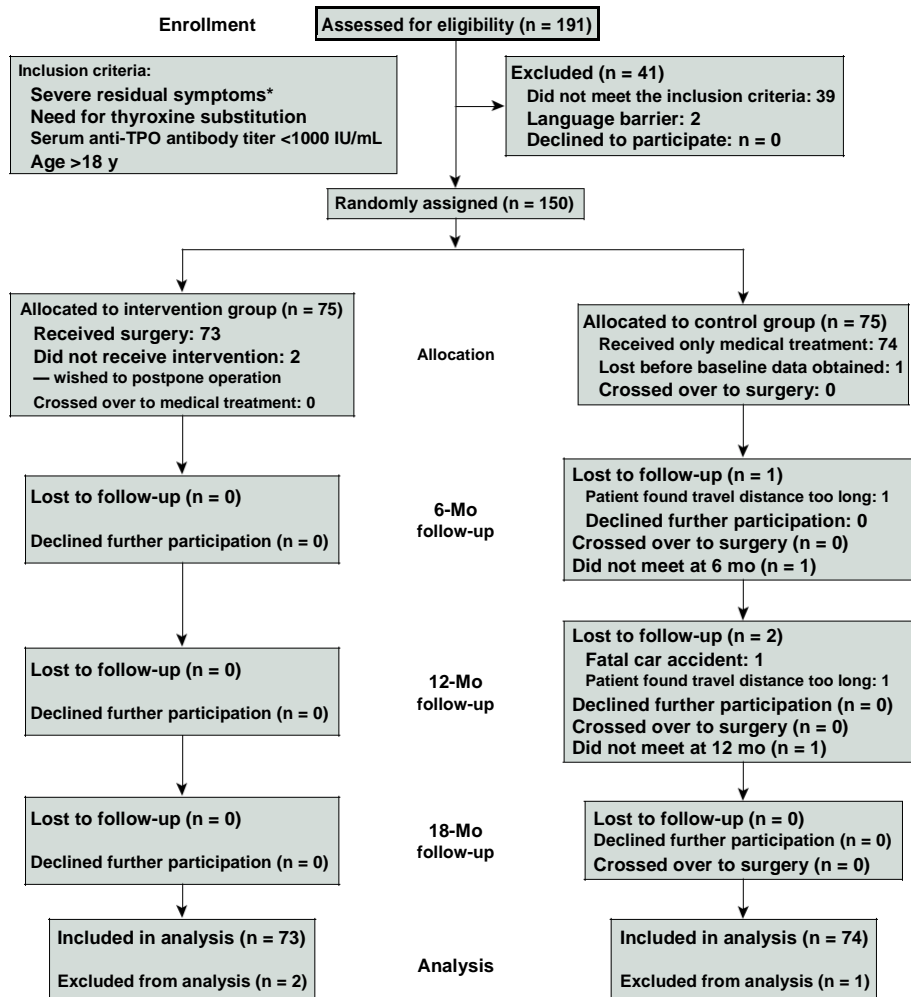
Enrollment

Assessed for eligibility (n = 191)

Inclusion criteria:
Severe residual symptoms*
Need for thyroxine substitution
Serum anti-TPO antibody titer <1000 IU/mL
Age >18 y

Excluded (n = 41)
Did not meet the inclusion criteria: 39
Language barrier: 2
Declined to participate: n = 0

Randomly assigned (n = 150)

Allocated to intervention group (n = 75)
Received surgery: 73
Did not receive intervention: 2
— wished to postpone operation
Crossed over to medical treatment: 0

Allocation

Allocated to control group (n = 75)
Received only medical treatment: 74
Lost before baseline data obtained: 1
Crossed over to surgery: 0

Lost to follow-up (n = 0)
Declined further participation (n = 0)

6-Mo follow-up

Lost to follow-up (n = 1)
Patient found travel distance too long: 1
Declined further participation: 0
Crossed over to surgery (n = 0)
Did not meet at 6 mo (n = 1)

Lost to follow-up (n = 0)
Declined further participation (n = 0)

12-Mo follow-up

Lost to follow-up (n = 2)
Fatal car accident: 1
Patient found travel distance too long: 1
Declined further participation (n = 0)
Crossed over to surgery (n = 0)
Did not meet at 12 mo (n = 1)

Lost to follow-up (n = 0)
Declined further participation (n = 0)

18-Mo follow-up

Lost to follow-up (n = 0)
Declined further participation (n = 0)
Crossed over to surgery (n = 0)

Included in analysis (n = 73)
Excluded from analysis (n = 2)

Analysis

Included in analysis (n = 74)
Excluded from analysis (n = 1)